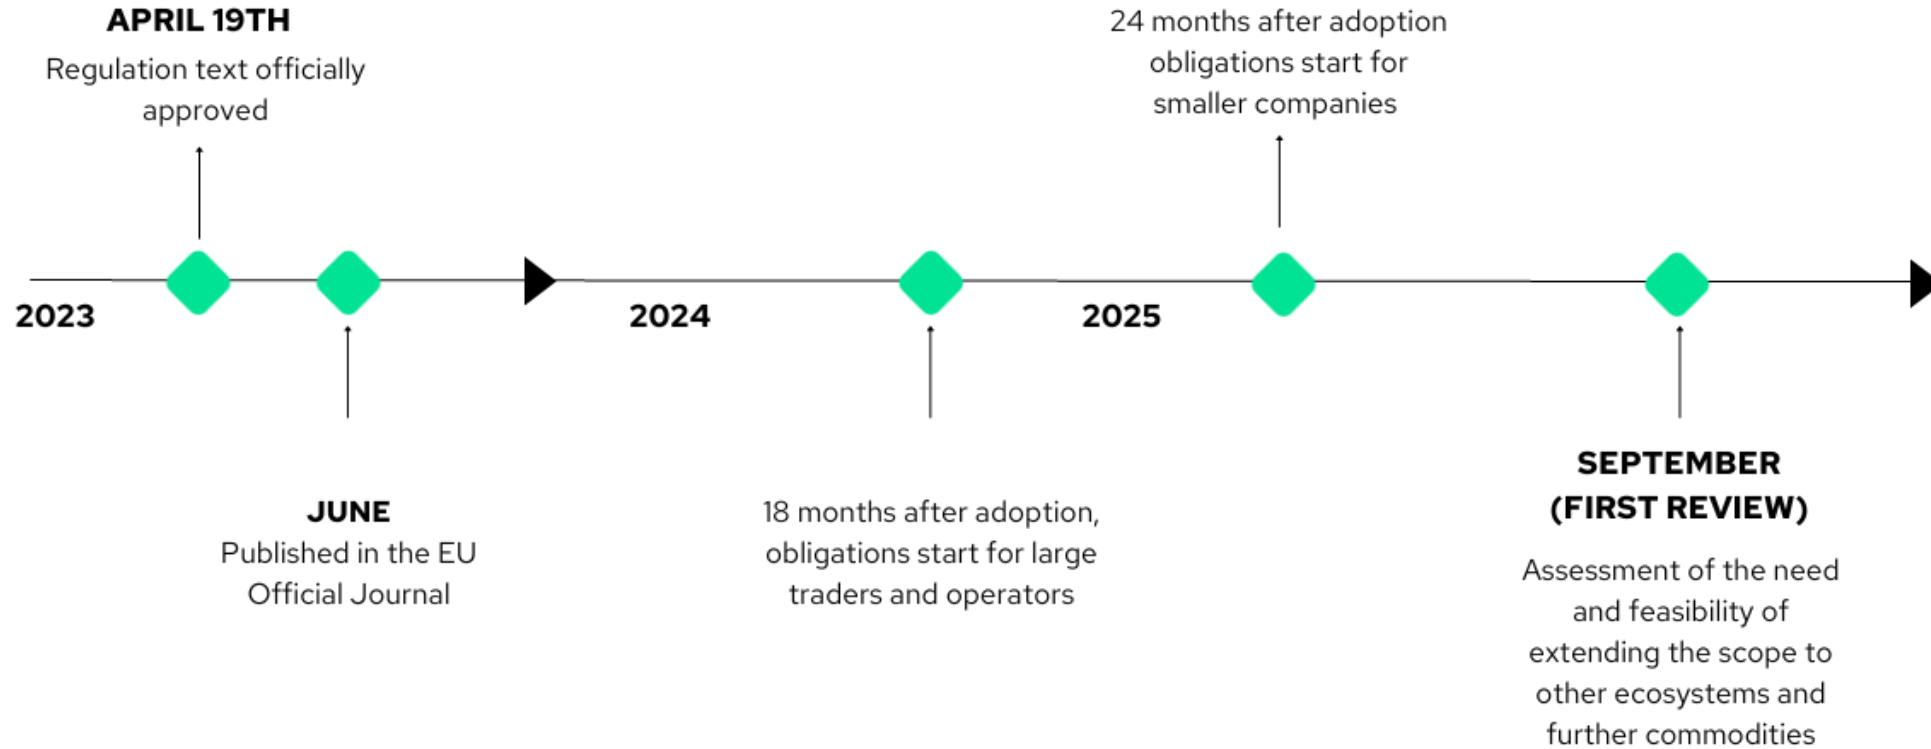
APRIL 19TH
Regulation text officially approved

24 months after adoption obligations start for smaller companies

2023

2024

2025

JUNE
Published in the EU Official Journal

18 months after adoption, obligations start for large traders and operators

SEPTEMBER
(FIRST REVIEW)
Assessment of the need and feasibility of extending the scope to other ecosystems and further commodities